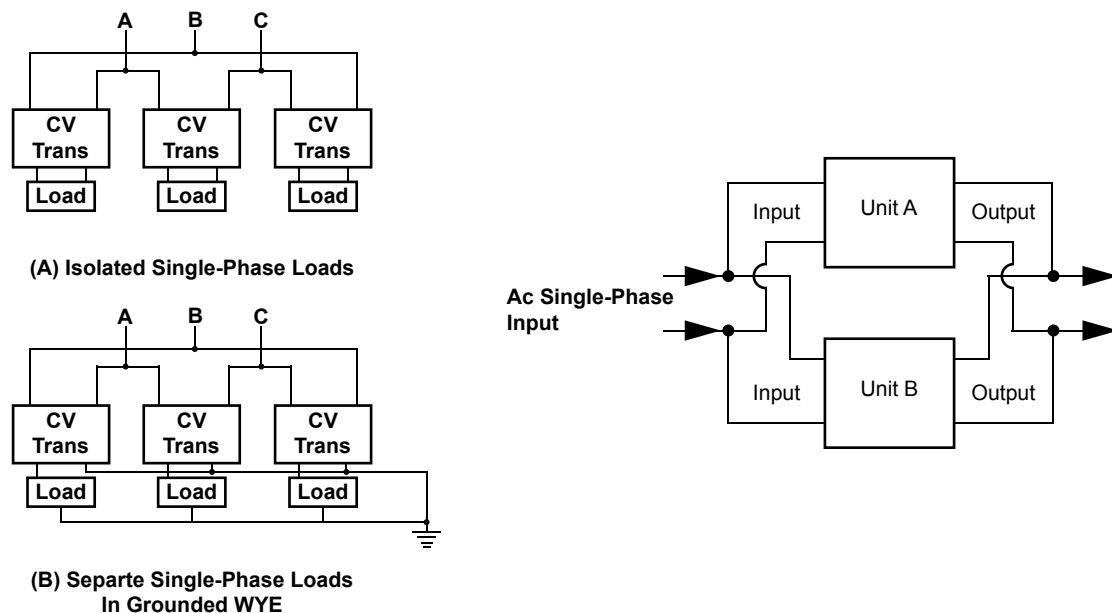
A B C

CV Trans

CV Trans

CV Trans

Load

Load

Load

(A) Isolated Single-Phase Loads

A B C

CV Trans

CV Trans

CV Trans

Load

Load

Load

(B) Separte Single-Phase Loads In Grounded WYE

Ac Single-Phase Input

Input

Unit A

Output

Input

Unit B

Output